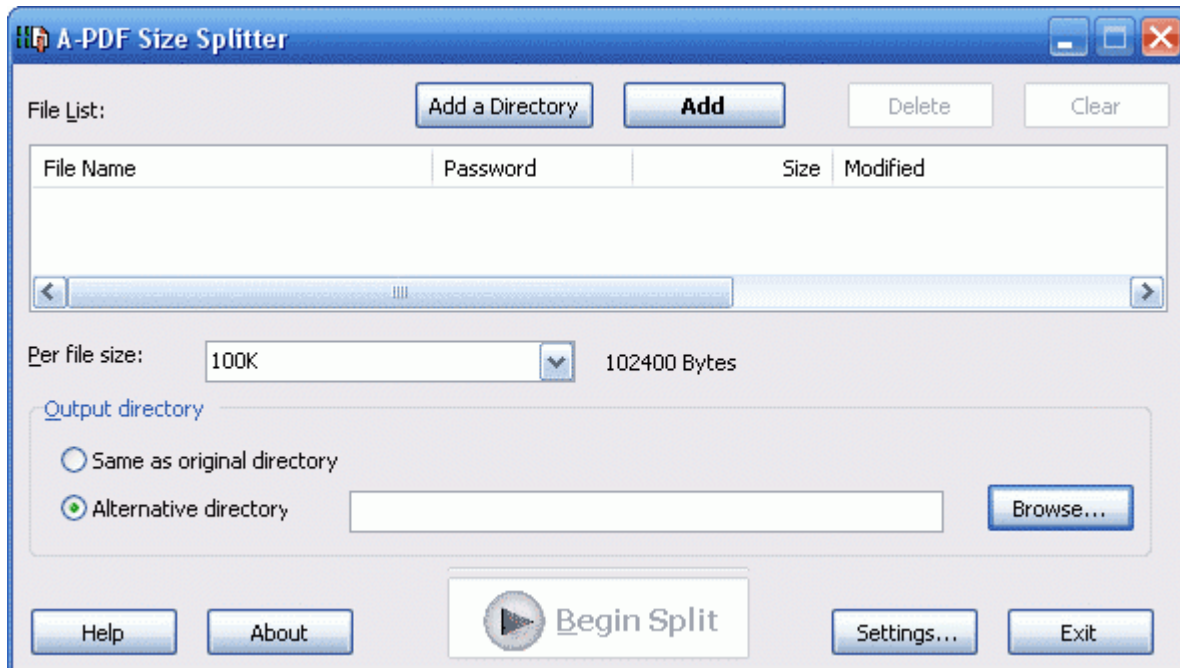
A-PDF Size Splitter

File List:

Add a Directory

Add

Delete

Clear

| File Name | Password | Size | Modified |
|---|---|---|---|

Per file size: 100K 102400 Bytes

Output directory

Same as original directory

Alternative directory

Browse...

Help

About

Begin Split

Settings...

Exit